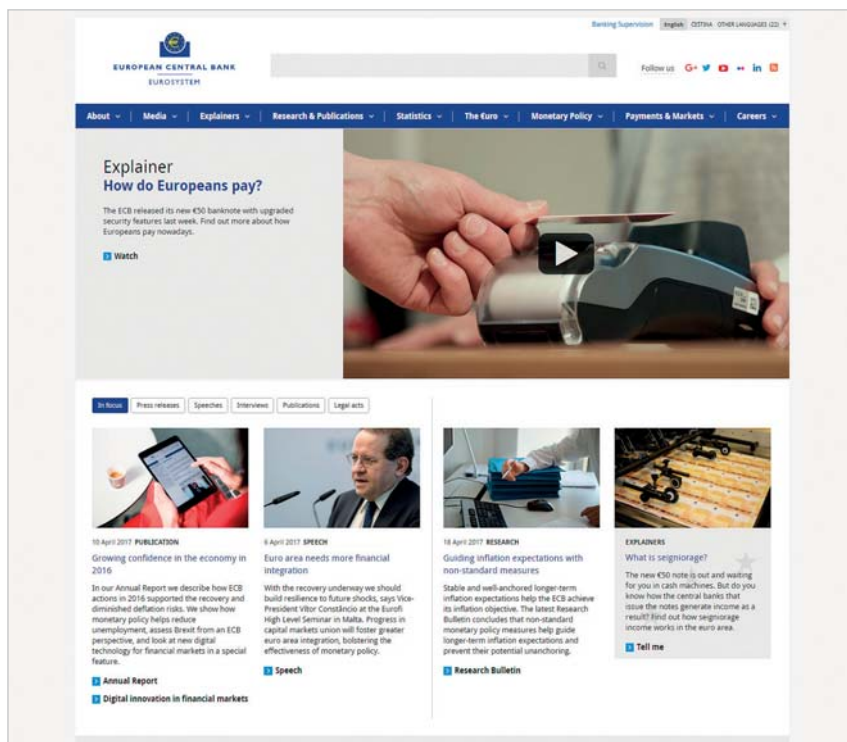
Banking Supervision English ČEŠTINA OTHER LANGUAGES (22)

EUROPEAN CENTRAL BANK
EUROSYSTEM

Follow us

About Media Explainers Research & Publications Statistics The €uro Monetary Policy Payments & Markets Careers

Explainer
How do Europeans pay?

The ECB released its new €50 banknote with upgraded security features last week. Find out more about how Europeans pay nowadays.

Watch

In focus Press releases Speeches Interviews Publications Legal acts

10 April 2017 PUBLICATION
Growing confidence in the economy in 2016

In our Annual Report we describe how ECB actions in 2016 supported the recovery and diminished deflation risks. We show how monetary policy helps reduce unemployment, assess Brexit from an ECB perspective, and look at new digital technology for financial markets in a special feature.

Annual Report

Digital innovation in financial markets

6 April 2017 SPEECH
Euro area needs more financial integration

With the recovery underway we should build resilience to future shocks, says Vice-President Vítor Constâncio at the Eurofi High Level Seminar in Malta. Progress in capital markets union will foster greater euro area integration, bolstering the effectiveness of monetary policy.

Speech

18 April 2017 RESEARCH
Guiding inflation expectations with non-standard measures

Stable and well-anchored longer-term inflation expectations help the ECB achieve its inflation objective. The latest Research Bulletin concludes that non-standard monetary policy measures help guide longer-term inflation expectations and prevent their potential unanchoring.

Research Bulletin

EXPLAINERS
What is seigniorage?

The new €50 note is out and waiting for you in cash machines. But do you know how the central banks that issue the notes generate income as a result? Find out how seigniorage income works in the euro area.

Tell me